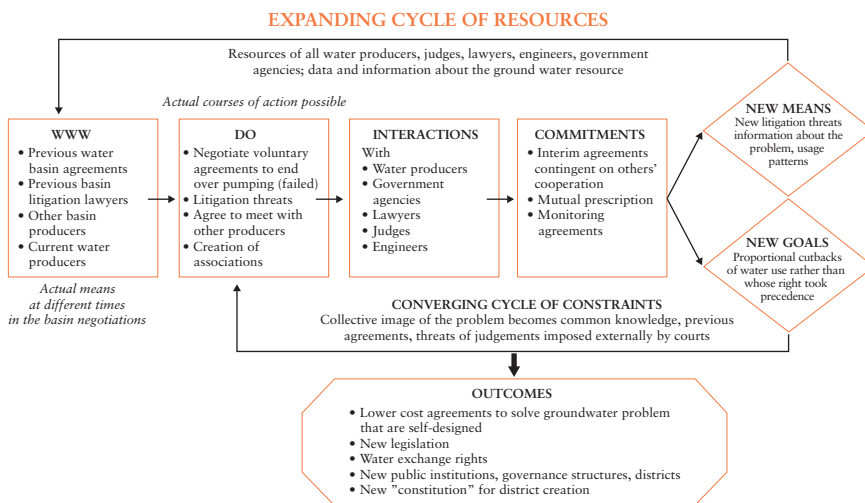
EXPANDING CYCLE OF RESOURCES

Resources of all water producers, judges, lawyers, engineers, government agencies; data and information about the ground water resource

Actual courses of action possible

WWW
• Previous water basin agreements
• Previous basin litigation lawyers
• Other basin producers
• Current water producers

Actual means at different times in the basin negotiations

DO
• Negotiate voluntary agreements to end over pumping (failed)
• Litigation threats
• Agree to meet with other producers
• Creation of associations

INTERACTIONS
With
• Water producers
• Government agencies
• Lawyers
• Judges
• Engineers

COMMITMENTS
• Interim agreements contingent on others' cooperation
• Mutual prescription
• Monitoring agreements

NEW MEANS
New litigation threats information about the problem, usage patterns

NEW GOALS
Proportional cutbacks of water use rather than whose right took precedence

CONVERGING CYCLE OF CONSTRAINTS
Collective image of the problem becomes common knowledge, previous agreements, threats of judgements imposed externally by courts

OUTCOMES
• Lower cost agreements to solve groundwater problem that are self-designed
• New legislation
• Water exchange rights
• New public institutions, governance structures, districts
• New "constitution" for district creation